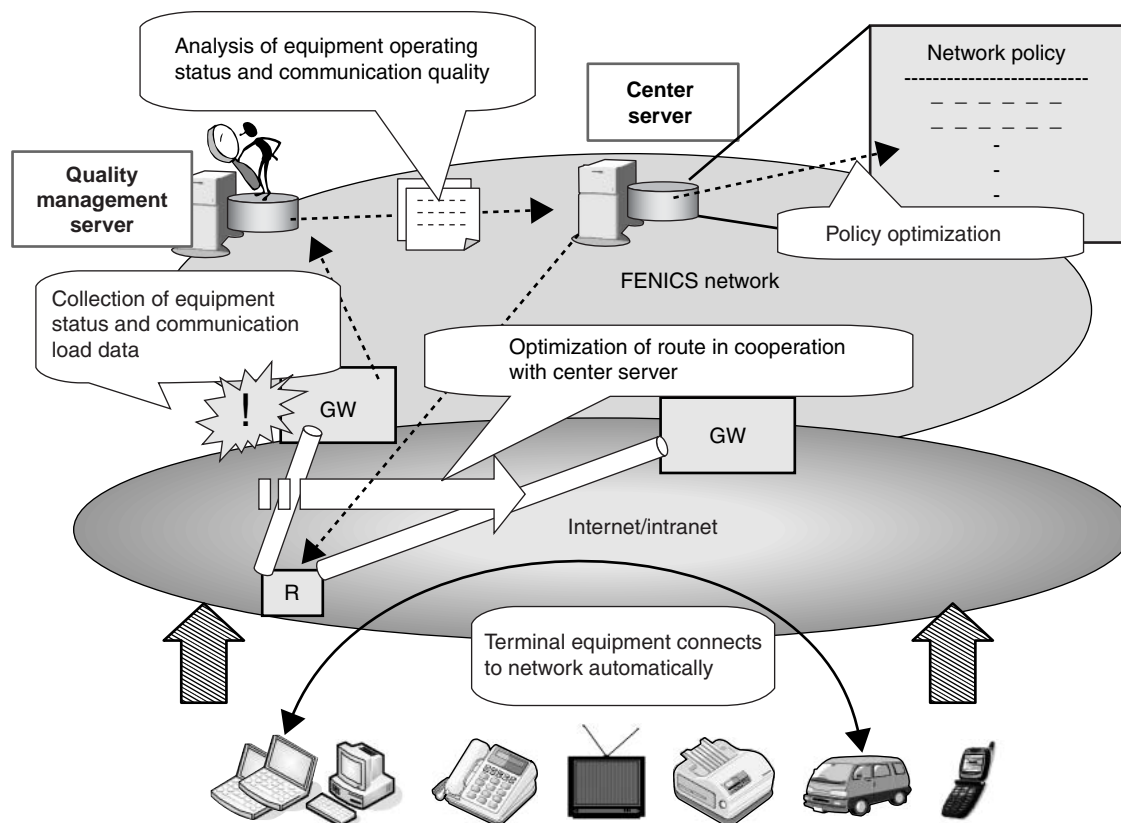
Analysis of equipment operating status and communication quality

Center server

Network policy

Quality management server

Policy optimization

FENICS network

Collection of equipment status and communication load data

Optimization of route in cooperation with center server

!

GW

GW

Internet/intranet

R

Terminal equipment connects to network automatically